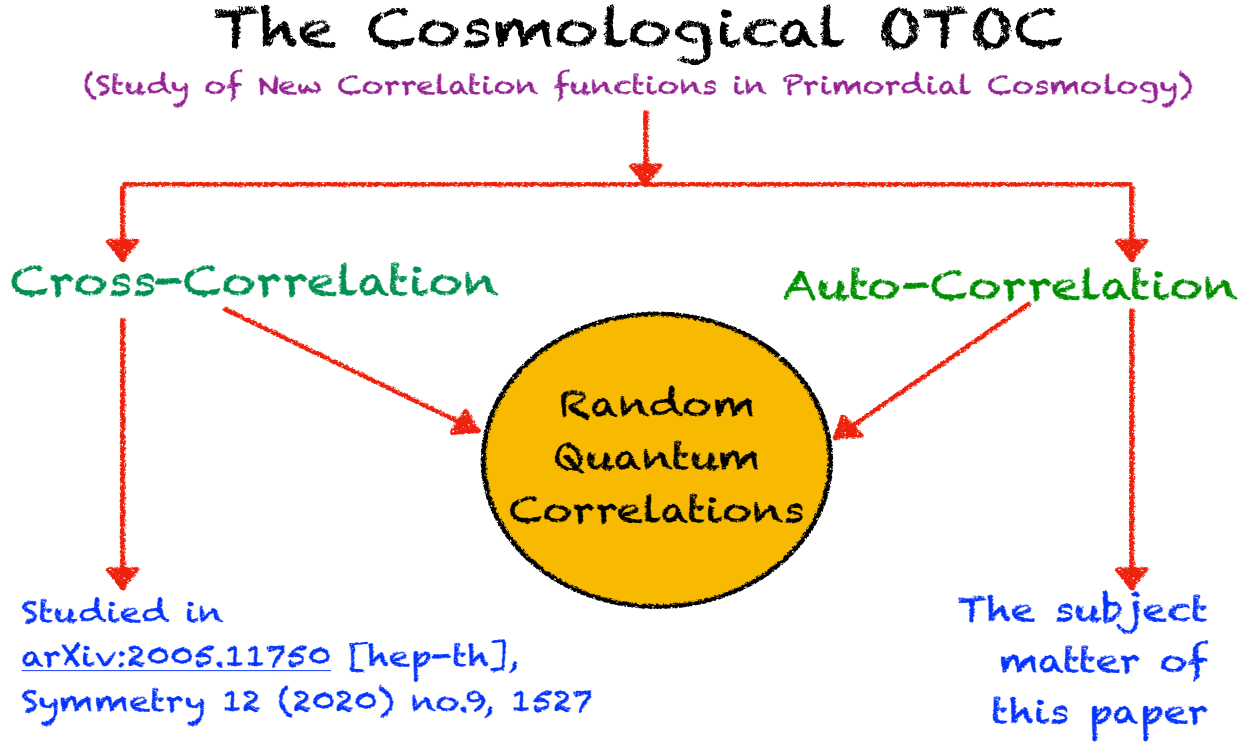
The Cosmological OTOC

(Study of New Correlation functions in Primordial Cosmology)

Cross-Correlation

Auto-Correlation

Random Quantum Correlations

Studied in arXiv:2005.11750 [hep-th], Symmetry 12 (2020) no.9, 1527

The subject matter of this paper